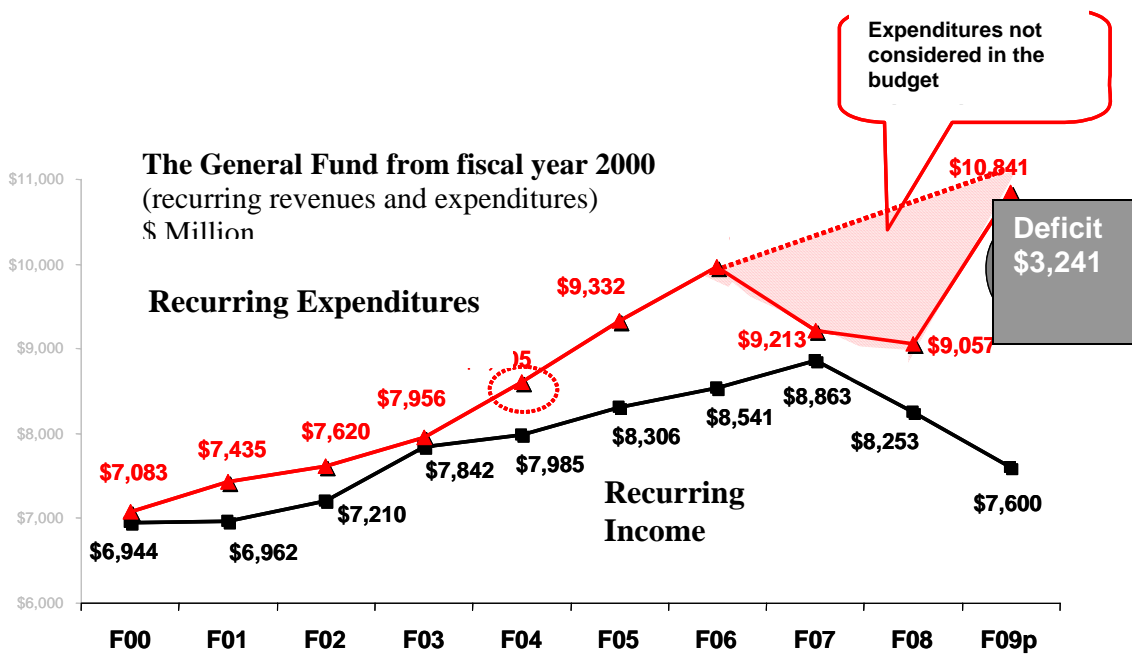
Expenditures not considered in the budget

The General Fund from fiscal year 2000
(recurring revenues and expenditures)
$ Million

$11,000
$10,000
$9,000
$8,000
$7,000
$6,000

Recurring Expenditures

Deficit
$3,241

$10,841
$9,332
$9,213
$9,057
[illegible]05
$7,956
$7,620
$7,435
$7,083

$8,863
$8,541
$8,306
$8,253
$7,985
$7,842
$7,210
$6,962
$6,944
$7,600

Recurring Income

F00 F01 F02 F03 F04 F05 F06 F07 F08 F09p